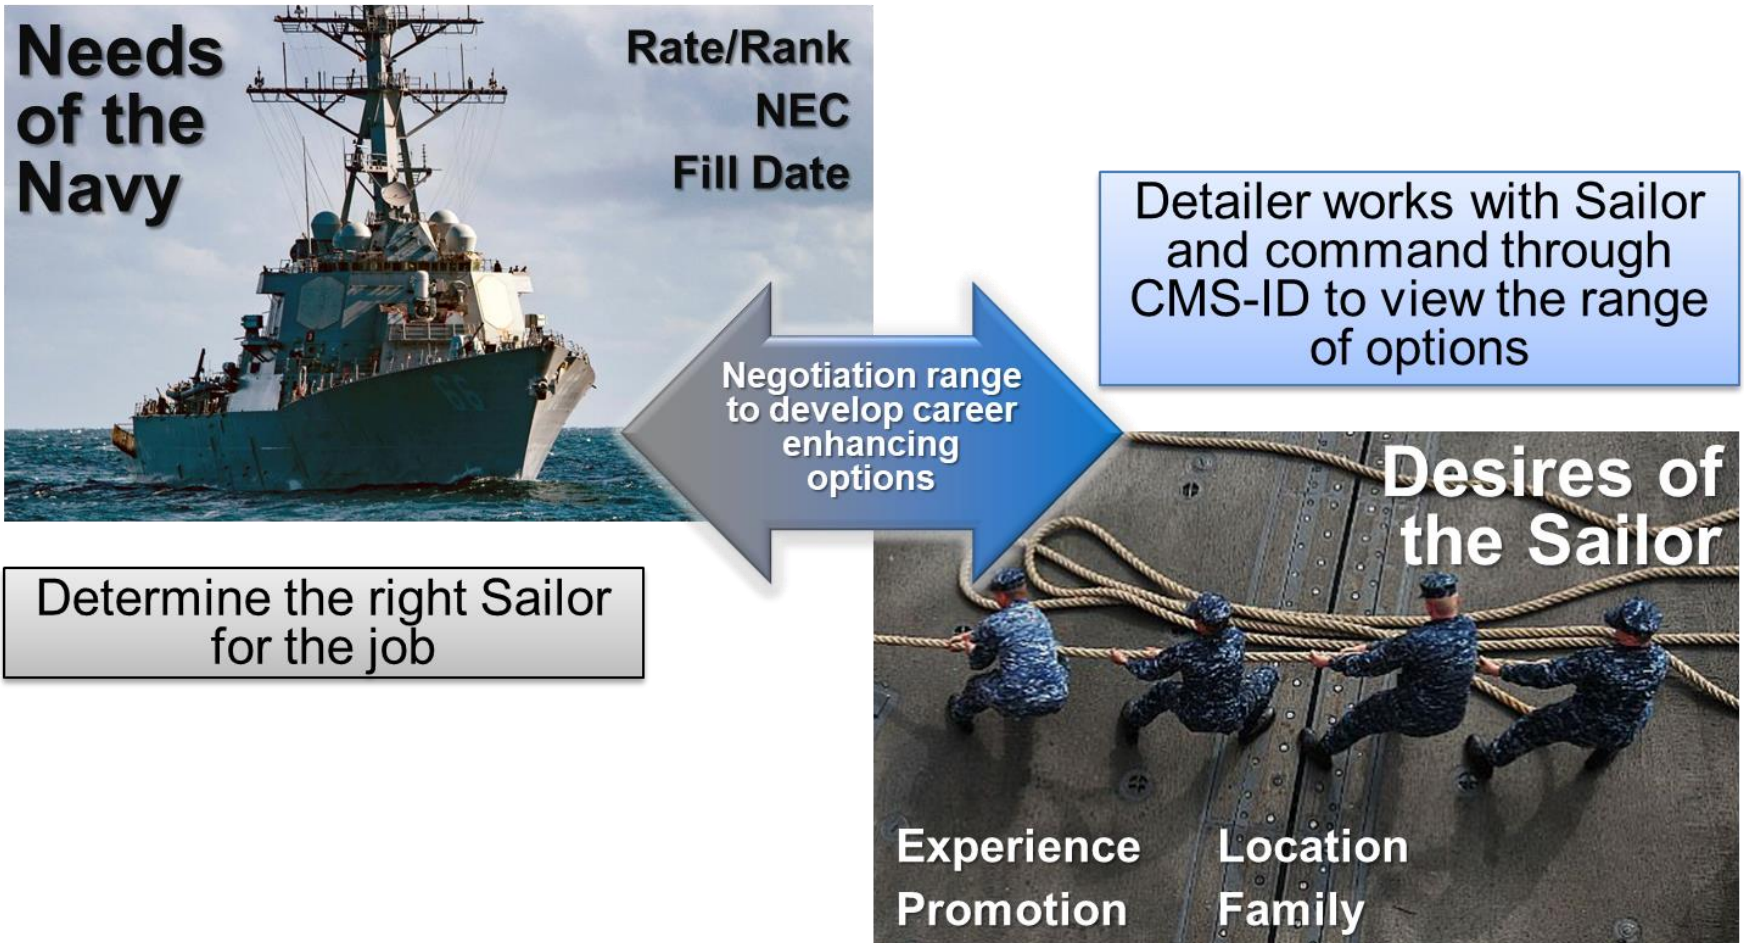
Needs of the Navy

Rate/Rank
NEC
Fill Date

Detailer works with Sailor and command through CMS-ID to view the range of options

Negotiation range to develop career enhancing options

Determine the right Sailor for the job

Desires of the Sailor

Experience
Promotion

Location
Family